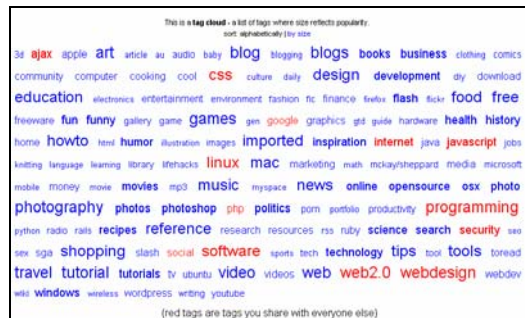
This is a **tag cloud** - a list of tags where size reflects popularity.
sort: alphabetically | by size

3d ajax apple art article au audio baby blog blogging blogs books business clothing comics community computer cooking cool css culture daily design development diy download education electronics entertainment environment fashion flc finance firefox flash flickr food free freeware fun funny gallery game games gen google graphics gtd guide hardware health history home howto html humor illustration images imported inspiration internet java javascript jobs knitting language learning library lifehacks linux mac marketing math mckay/sheppard media microsoft mobile money movie movies mp3 music myspace news online opensource osx photo photography photos photoshop php politics porn portfolio productivity programming python radio rails recipes reference research resources rss ruby science search security seo sex sga shopping slash social software sports tech technology tips tool tools toread travel tutorial tutorials tv ubuntu video videos web web2.0 webdesign webdev wiki windows wireless wordpress writing youtube

(red tags are tags you share with everyone else)